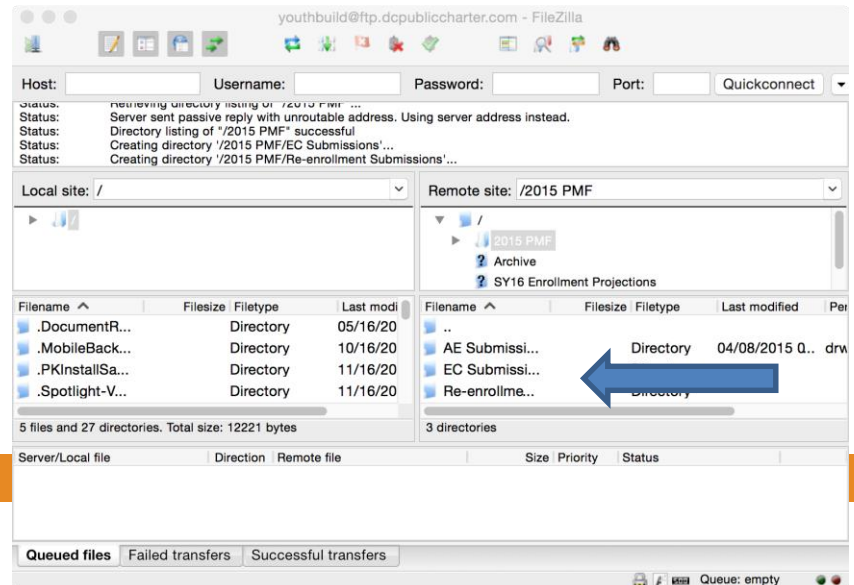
youthbuild@ftp.dcpublICcharter.com - FileZilla

Host: Username: Password: Port: Quickconnect

Status: Retrieving directory listing of "/2015 PMF"...
Status: Server sent passive reply with unroutable address. Using server address instead.
Status: Directory listing of "/2015 PMF" successful
Status: Creating directory '/2015 PMF/EC Submissions'...
Status: Creating directory '/2015 PMF/Re-enrollment Submissions'...

Local site: /

Remote site: /2015 PMF

/
2015 PMF
Archive
SY16 Enrollment Projections

| Filename | Filesize | Filetype | Last modi |
|---|---|---|---|
| .DocumentR... | | Directory | 05/16/20 |
| .MobileBack... | | Directory | 10/16/20 |
| .PKInstallSa... | | Directory | 11/16/20 |
| .Spotlight-V... | | Directory | 11/16/20 |

5 files and 27 directories. Total size: 12221 bytes

| Filename | Filesize | Filetype | Last modified | Per |
|---|---|---|---|---|
| .. | | | | |
| AE Submissi... | | Directory | 04/08/2015 0... | drw |
| EC Submissi... | | | | |
| Re-enrollme... | | Directory | | |

3 directories

Server/Local file | Direction | Remote file | Size | Priority | Status

Queued files | Failed transfers | Successful transfers

Queue: empty